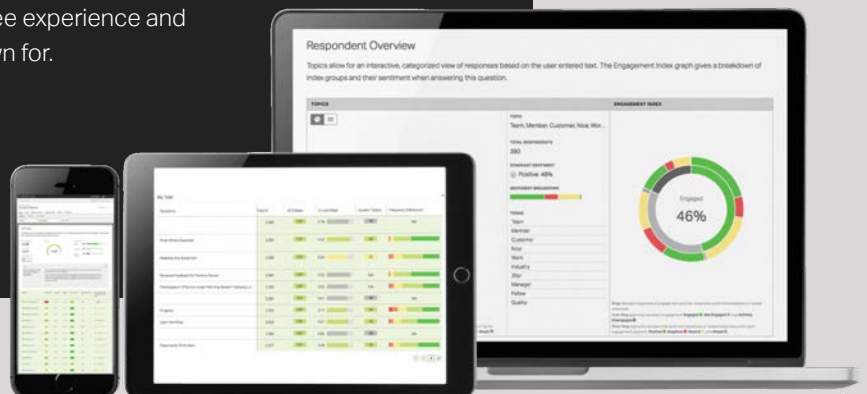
ee experience and
wn for.

Respondent Overview

Topics allow for an interactive, categorized view of responses based on the user entered text. The Engagement Index graph gives a breakdown of index groups and their sentiment when answering this question.

TOPICS

ENGAGEMENT INDEX

TOPIC
Team, Member, Customer, Nice, Wor...

TOTAL RESPONDENTS
260

DOMINANT SENTIMENT
Positive 46%

SENTIMENT BREAKDOWN

TERMS
Team
Member
Customer
Nice
Work
Industry
2Fer
Manager
Fellow
Quality

Engaged
46%

By Task